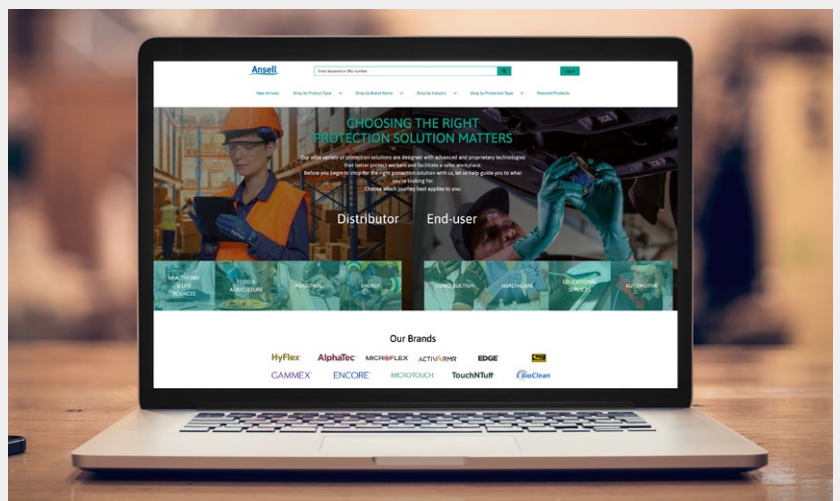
Ansell

Enter keyword or SKU number

Log in

New Arrivals Shop by Product Type Shop by Brand Name Shop by Industry Shop by Protection Type Featured Products

CHOOSING THE RIGHT PROTECTION SOLUTION MATTERS

Our wide variety of protection solutions are designed with advanced and proprietary technologies that better protect workers and facilitate a safer workplace. Below you begin to shop for the right protection solution with us, let us help guide you to what you're looking for. Choose which journey best applies to you.

Distributor End-user

HEALTHCARE & LIFE SCIENCES FOOD & AGRICULTURE INDUSTRIAL ENERGY CONSTRUCTION HEALTHCARE EDUCATIONAL SERVICES AUTOMOTIVE

Our Brands

HyFlex AlphaTec MICROFLEX ACTIVARMR EDGE

GAMMEX ENCORE MICROTOUCH TouchNTuff BioClean